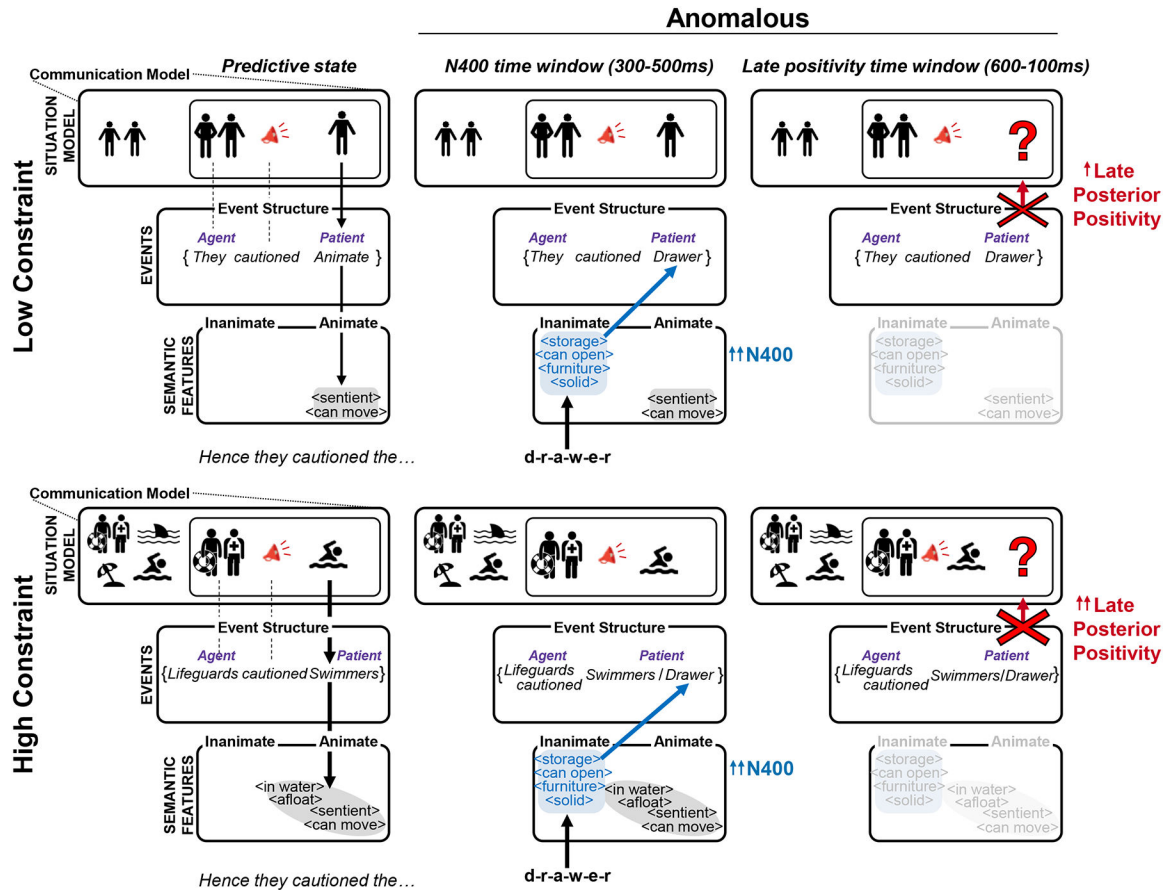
Anomalous

Communication Model

Predictive state

N400 time window (300-500ms)

Late positivity time window (600-100ms)

Low Constraint

SITUATION MODEL

EVENTS

SEMANTIC FEATURES

Event Structure
Agent Patient
{They cautioned Animate}

Inanimate Animate
<sentient>
<can move>

Hence they cautioned the…

Event Structure
Agent Patient
{They cautioned Drawer}

Inanimate Animate
<storage>
<can open>
<furniture>
<solid>
<sentient>
<can move>

↑↑N400

d-r-a-w-e-r

?

↑Late Posterior Positivity

Event Structure
Agent Patient
{They cautioned Drawer}

Inanimate Animate
<storage>
<can open>
<furniture>
<solid>
<sentient>
<can move>

Communication Model

High Constraint

SITUATION MODEL

EVENTS

SEMANTIC FEATURES

Event Structure
Agent Patient
{Lifeguards cautioned Swimmers}

Inanimate Animate
<in water>
<afloat>
<sentient>
<can move>

Hence they cautioned the…

Event Structure
Agent Patient
{Lifeguards cautioned Swimmers / Drawer}

Inanimate Animate
<storage>
<can open>
<furniture>
<solid>
<in water>
<afloat>
<sentient>
<can move>

↑↑N400

d-r-a-w-e-r

?

↑↑Late Posterior Positivity

Event Structure
Agent Patient
{Lifeguards cautioned Swimmers/Drawer}

Inanimate Animate
<storage>
<can open>
<furniture>
<solid>
<in water>
<afloat>
<sentient>
<can move>